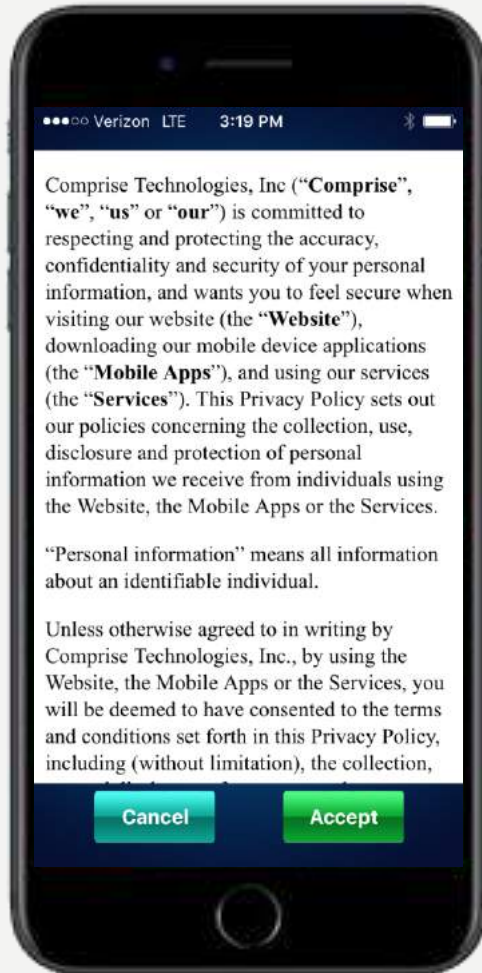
●●●○○ Verizon LTE 3:19 PM

Comprise Technologies, Inc ("Comprise", "we", "us" or "our") is committed to respecting and protecting the accuracy, confidentiality and security of your personal information, and wants you to feel secure when visiting our website (the "Website"), downloading our mobile device applications (the "Mobile Apps"), and using our services (the "Services"). This Privacy Policy sets out our policies concerning the collection, use, disclosure and protection of personal information we receive from individuals using the Website, the Mobile Apps or the Services.

"Personal information" means all information about an identifiable individual.

Unless otherwise agreed to in writing by Comprise Technologies, Inc., by using the Website, the Mobile Apps or the Services, you will be deemed to have consented to the terms and conditions set forth in this Privacy Policy, including (without limitation), the collection, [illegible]

Cancel

Accept